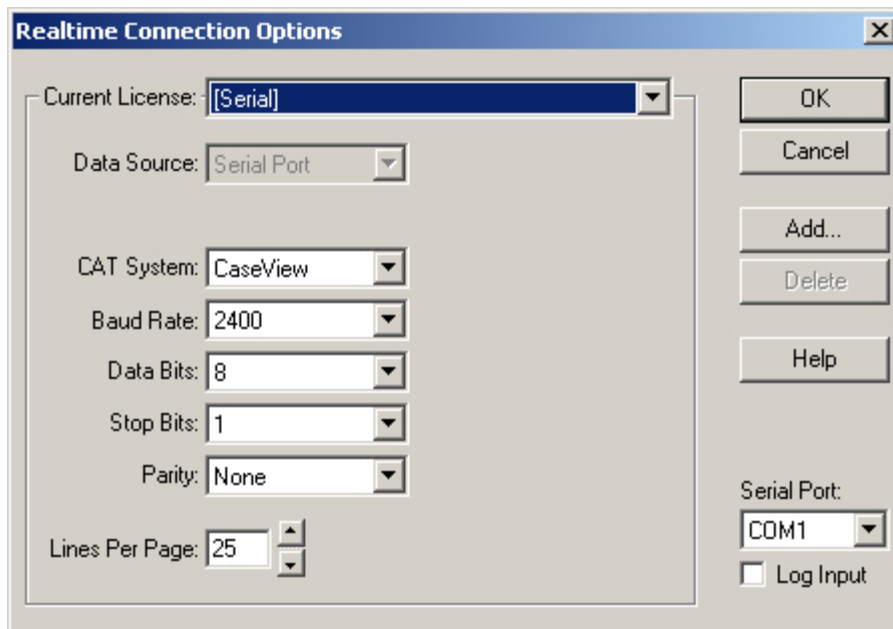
Realtime Connection Options

Current License: [Serial]

Data Source: Serial Port

CAT System: CaseView

Baud Rate: 2400

Data Bits: 8

Stop Bits: 1

Parity: None

Lines Per Page: 25

OK

Cancel

Add...

Delete

Help

Serial Port:

COM1

Log Input